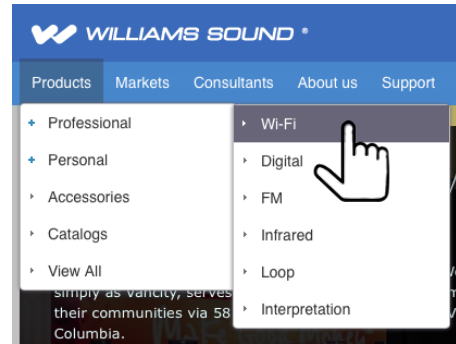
WILLIAMS SOUND ®

Products Markets Consultants About us Support

Professional
Personal
Accessories
Catalogs
View All

Wi-Fi
Digital
FM
Infrared
Loop
Interpretation

simply as Vancity, serves
their communities via 58
Columbia.